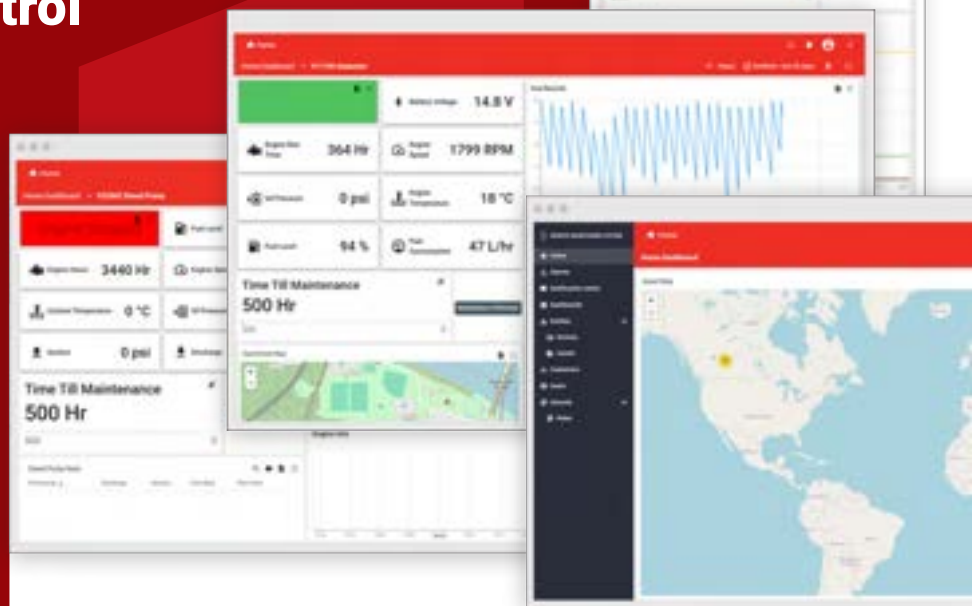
trol

Home

Battery Voltage 14.8 V

364 Hr

Engine Speed 1799 RPM

Oil Pressure 0 psi

Engine Temperature 18 °C

Fuel Level 94 %

Fuel Consumption 47 L/hr

Time Till Maintenance

500 Hr

Home

Engine Hours 3440 Hr

Coolant Temperature 0 °C

Suction 0 psi

Time Till Maintenance

500 Hr

Home

Home Dashboard